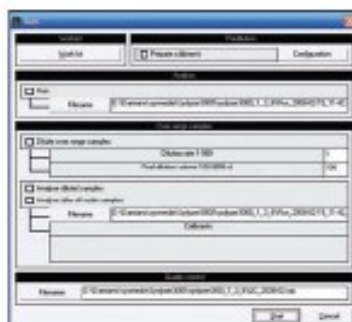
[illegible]

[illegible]

Predilution

Prepare calibrants

Configuration

Analysis

Run

Filename

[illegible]

Over range samples

Dilute over range samples

Dilution rate 1:000

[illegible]

Analyse diluted samples

Analyse after all over range samples

Filename

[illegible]

Calibrants

Quality control

Filename

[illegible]

Start

Cancel